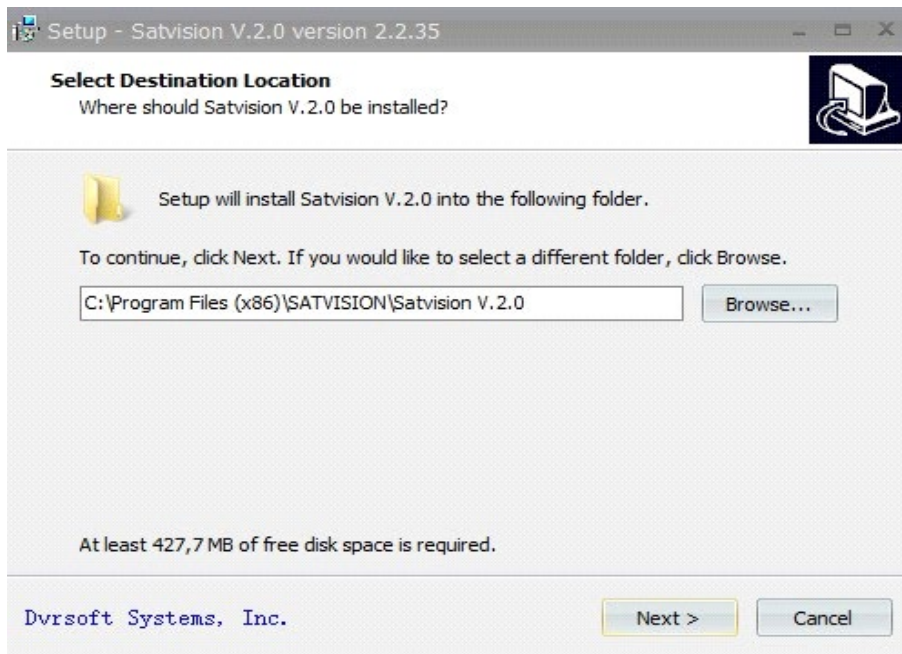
Setup - Satvision V.2.0 version 2.2.35

Select Destination Location
Where should Satvision V.2.0 be installed?

Setup will install Satvision V.2.0 into the following folder.

To continue, click Next. If you would like to select a different folder, click Browse.

C:\Program Files (x86)\SATVISION\Satvision V.2.0

Browse...

At least 427,7 MB of free disk space is required.

Dvrsoft Systems, Inc.

Next >

Cancel